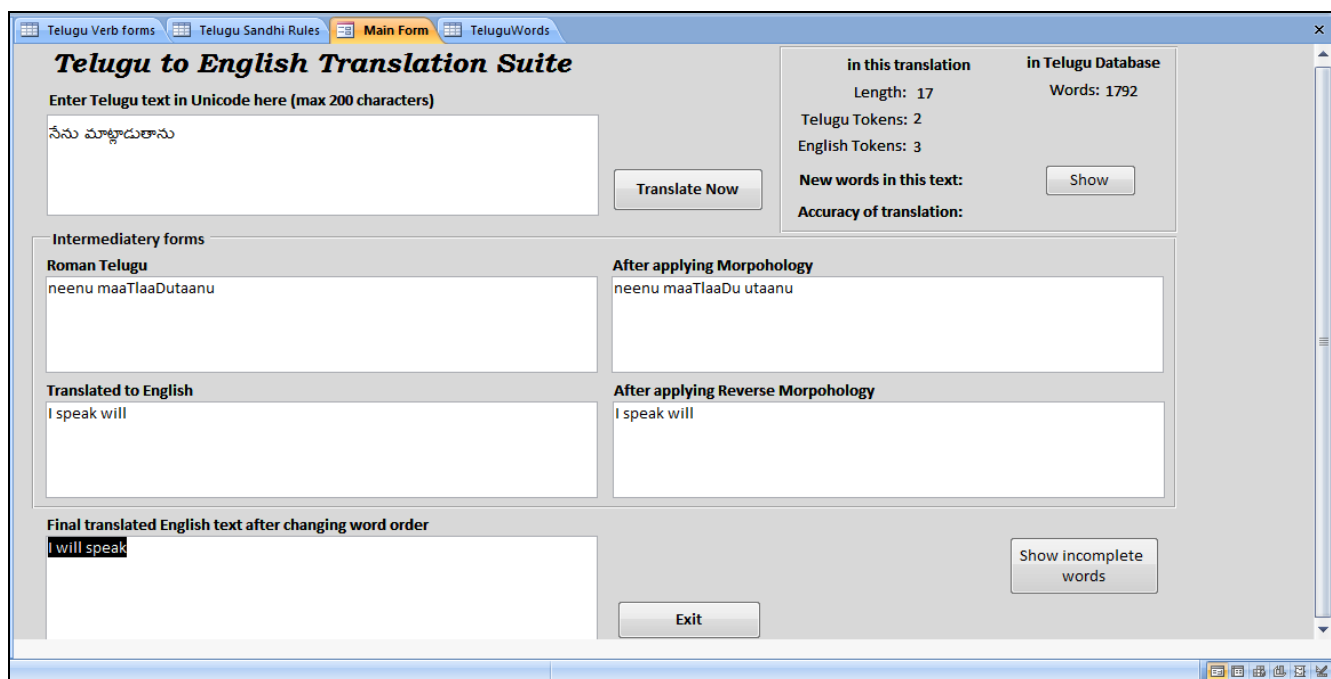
Telugu Verb forms | Telugu Sandhi Rules | Main Form | TeluguWords

Telugu to English Translation Suite

Enter Telugu text in Unicode here (max 200 characters)

నేను మాట్లాడుతాను

Translate Now

in this translation
Length: 17
Telugu Tokens: 2
English Tokens: 3
New words in this text:
Accuracy of translation:

in Telugu Database
Words: 1792

Show

Intermediatery forms

Roman Telugu
neenu maaTlaaDutaanu

After applying Morpohology
neenu maaTlaaDu utaanu

Translated to English
I speak will

After applying Reverse Morpohology
I speak will

Final translated English text after changing word order
I will speak

Exit

Show incomplete words